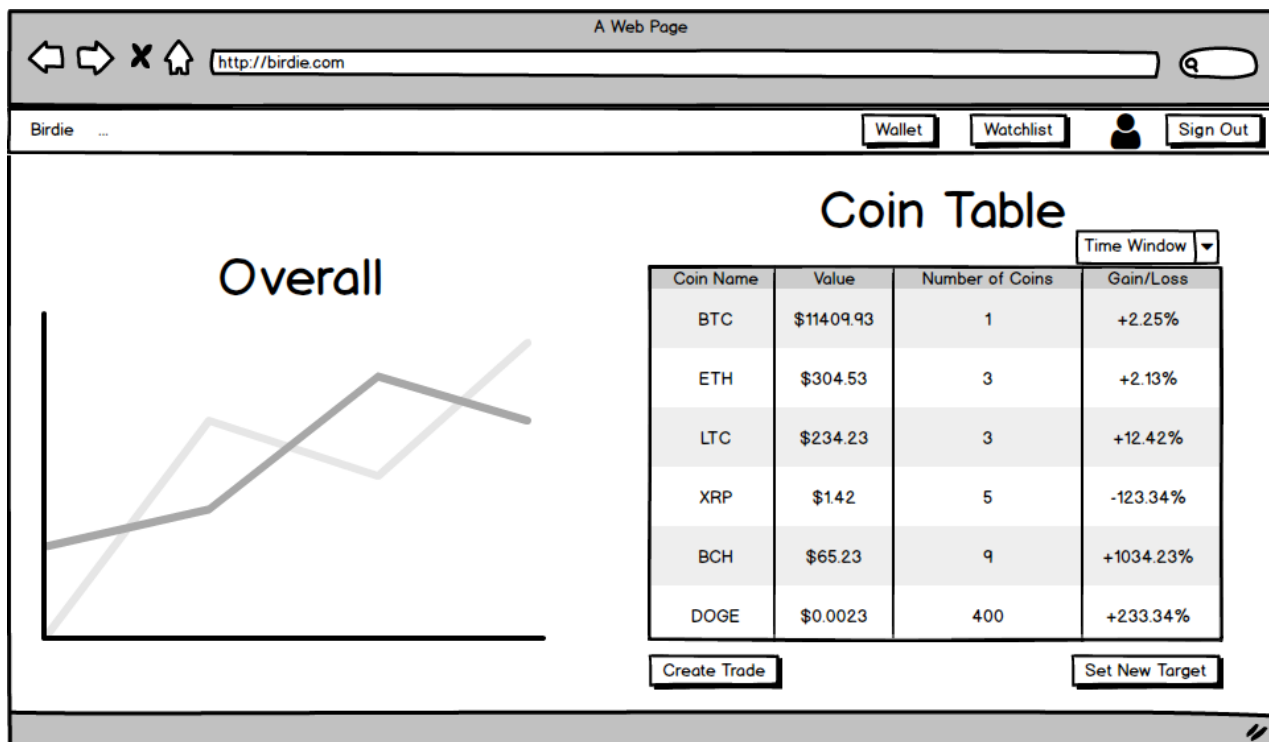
A Web Page

http://birdie.com

Birdie ...

Wallet

Watchlist

Sign Out

Overall

Coin Table

Time Window

| Coin Name | Value | Number of Coins | Gain/Loss |
|---|---|---|---|
| BTC | $11409.93 | 1 | +2.25% |
| ETH | $304.53 | 3 | +2.13% |
| LTC | $234.23 | 3 | +12.42% |
| XRP | $1.42 | 5 | -123.34% |
| BCH | $65.23 | 9 | +1034.23% |
| DOGE | $0.0023 | 400 | +233.34% |

Create Trade

Set New Target